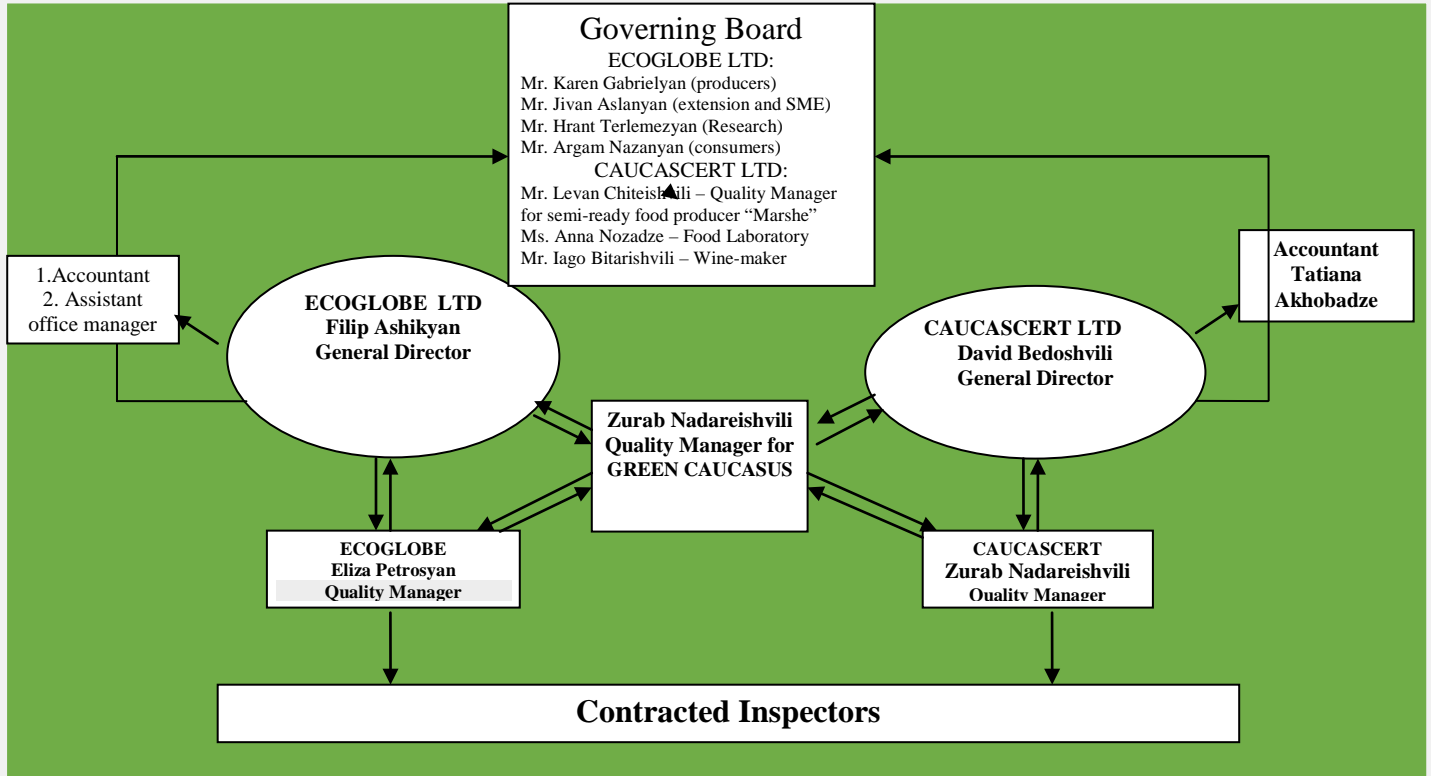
Governing Board
ECOGLOBE LTD:
Mr. Karen Gabrielyan (producers)
Mr. Jivan Aslanyan (extension and SME)
Mr. Hrant Terlemezyan (Research)
Mr. Argam Nazanyan (consumers)
CAUCASCERT LTD:
Mr. Levan Chiteishvili – Quality Manager for semi-ready food producer "Marshe"
Ms. Anna Nozadze – Food Laboratory
Mr. Iago Bitarishvili – Wine-maker

1.Accountant
2. Assistant office manager

ECOGLOBE LTD
Filip Ashikyan
General Director

Accountant
Tatiana
Akhobadze

CAUCASCERT LTD
David Bedoshvili
General Director

Zurab Nadareishvili
Quality Manager for
GREEN CAUCASUS

ECOGLOBE
Eliza Petrosyan
Quality Manager

CAUCASCERT
Zurab Nadareishvili
Quality Manager

Contracted Inspectors